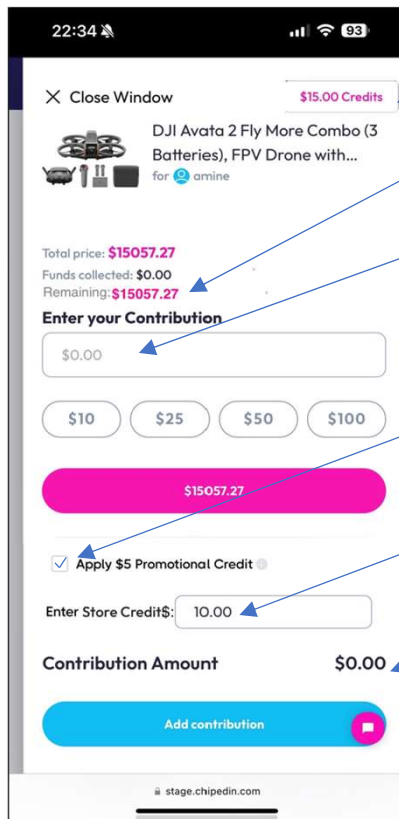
22:34

93

× Close Window

$15.00 Credits

DJI Avata 2 Fly More Combo (3 Batteries), FPV Drone with...

for amine

Total price: $15057.27

Funds collected: $0.00

Remaining: $15057.27

Enter your Contribution

$0.00

$10

$25

$50

$100

$15057.27

Apply $5 Promotional Credit

Enter Store Credit$: 10.00

Contribution Amount

$0.00

Add contribution

stage.chipedin.com